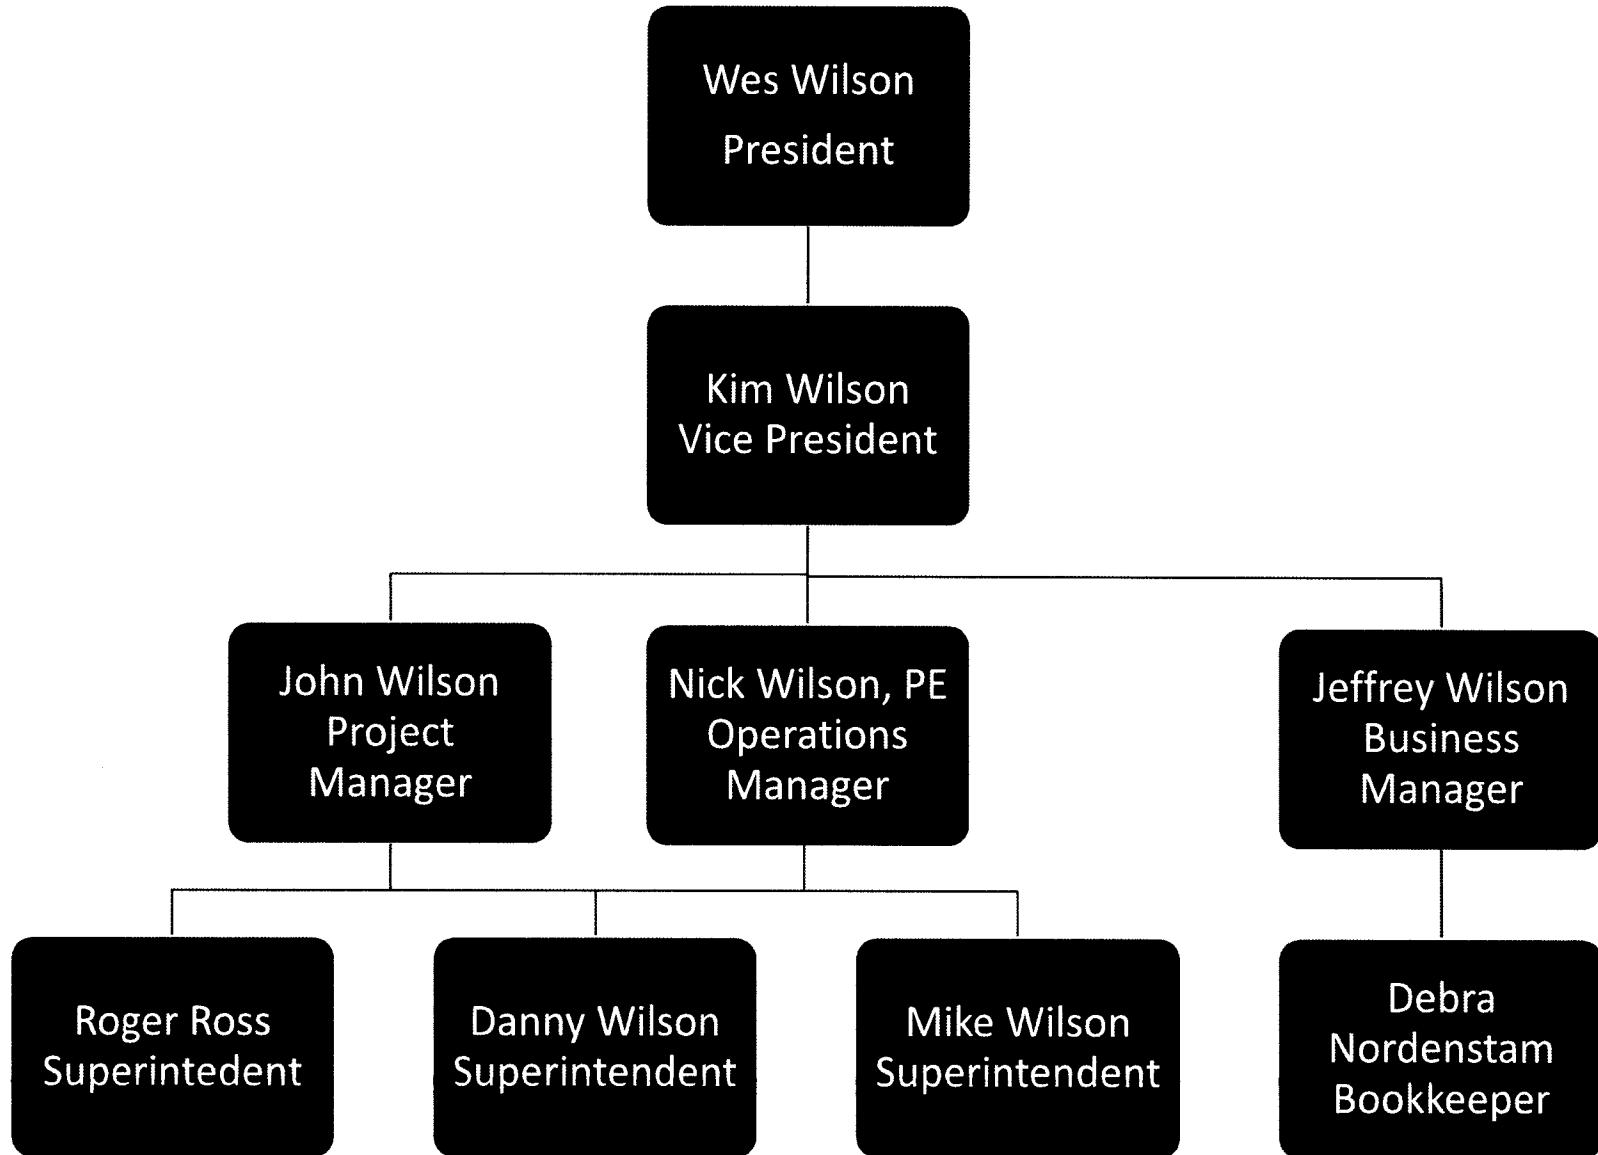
Wes Wilson
President

Kim Wilson
Vice President

John Wilson
Project
Manager

Nick Wilson, PE
Operations
Manager

Jeffrey Wilson
Business
Manager

Roger Ross
Superintedent

Danny Wilson
Superintendent

Mike Wilson
Superintendent

Debra
Nordenstam
Bookkeeper